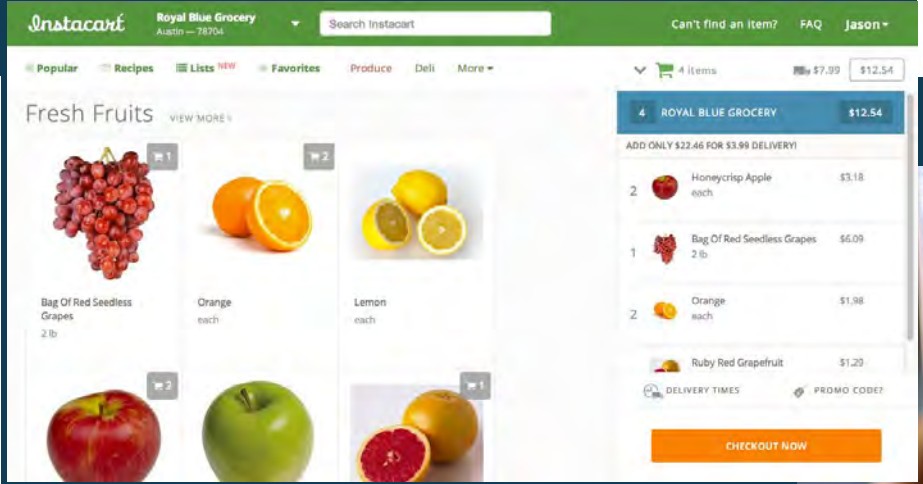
Instacart Royal Blue Grocery Austin — 78704

Search Instacart

Can't find an item? FAQ Jason

Popular Recipes Lists NEW Favorites Produce Deli More

4 items $7.99 $12.54

Fresh Fruits VIEW MORE

1
Bag Of Red Seedless Grapes
2 lb

2
Orange
each

Lemon
each

2

1

4 ROYAL BLUE GROCERY $12.54

ADD ONLY $22.46 FOR $3.99 DELIVERY!

2 Honeycrisp Apple each $3.18

1 Bag Of Red Seedless Grapes 2 lb $6.09

2 Orange each $1.98

Ruby Red Grapefruit $1.20

DELIVERY TIMES PROMO CODE?

CHECKOUT NOW